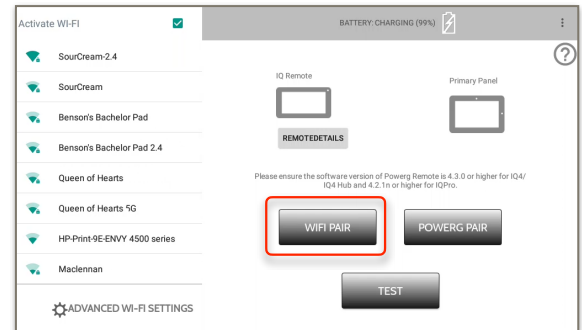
Activate WI-FI

SourCream-2.4

SourCream

Benson's Bachelor Pad

Benson's Bachelor Pad 2.4

Queen of Hearts

Queen of Hearts 5G

HP-Print-9E-ENVY 4500 series

Maclennan

ADVANCED WI-FI SETTINGS

BATTERY: CHARGING (99%)

?

IQ Remote

Primary Panel

REMOTEDETAILS

Please ensure the software version of Powerg Remote is 4.3.0 or higher for IQ4/ IQ4 Hub and 4.2.1n or higher for IQPro.

WIFI PAIR

POWERG PAIR

TEST